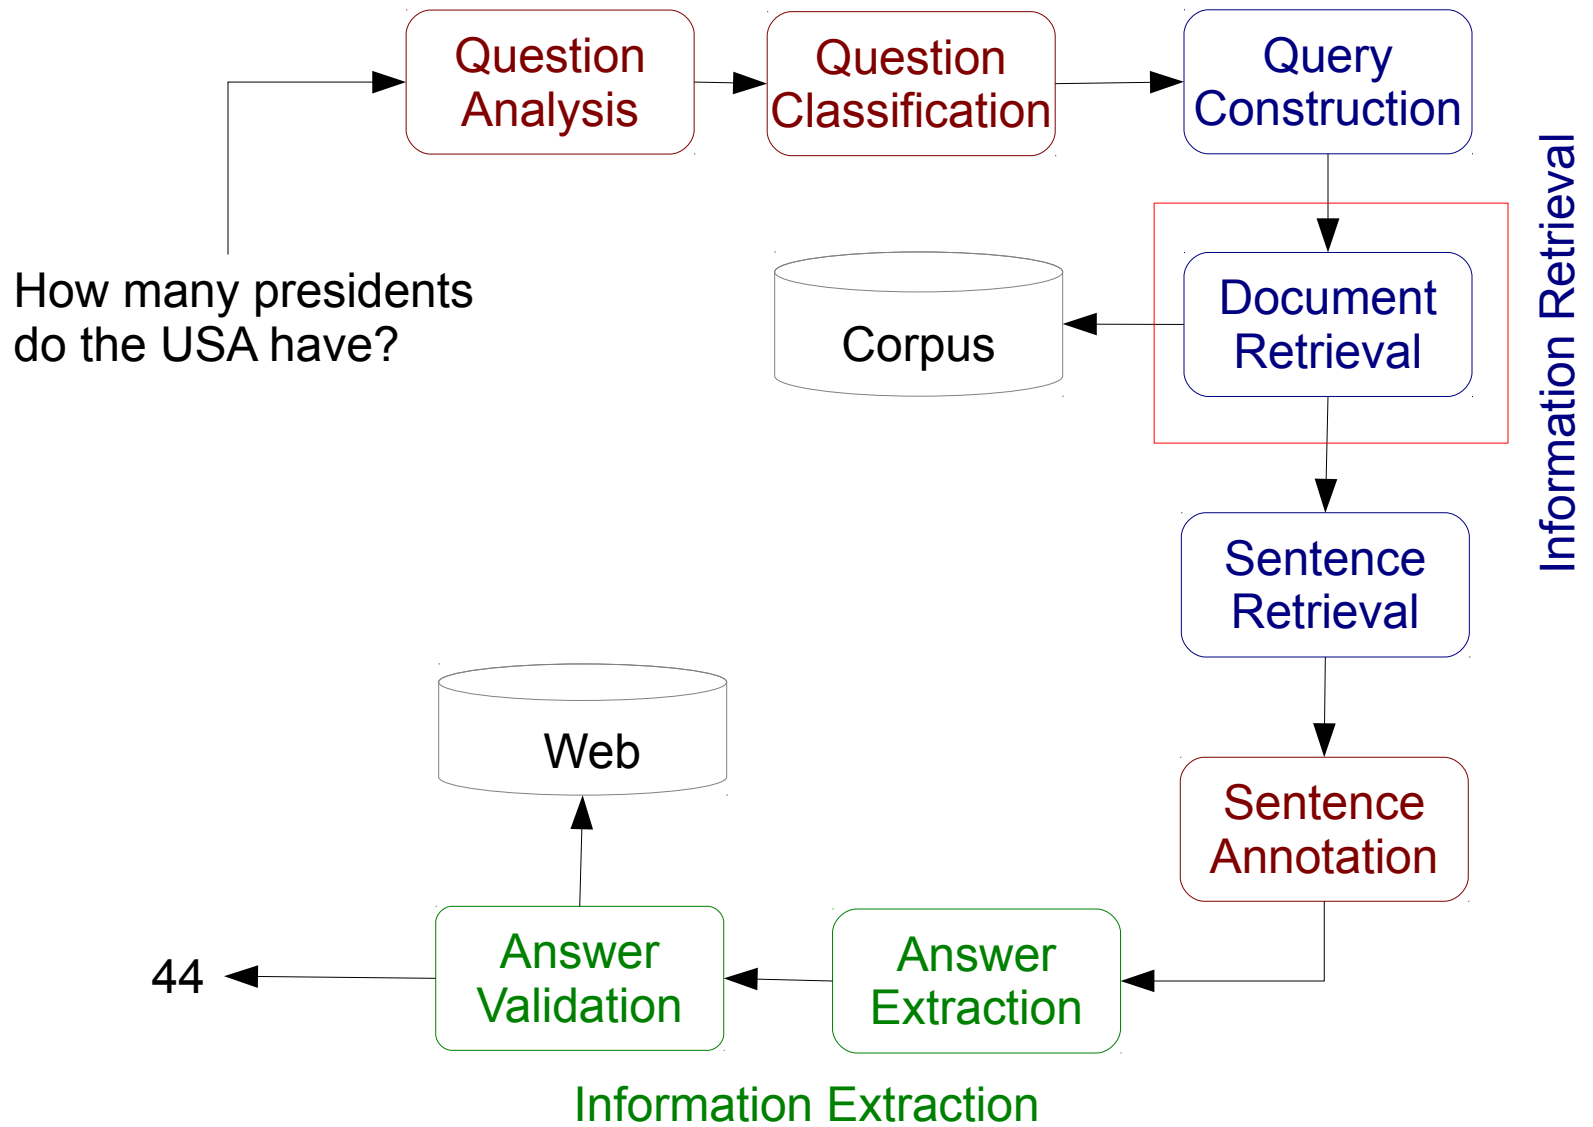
Question Analysis

Question Classification

Query Construction

How many presidents do the USA have?

Corpus

Document Retrieval

Information Retrieval

Sentence Retrieval

Web

Sentence Annotation

44

Answer Validation

Answer Extraction

Information Extraction